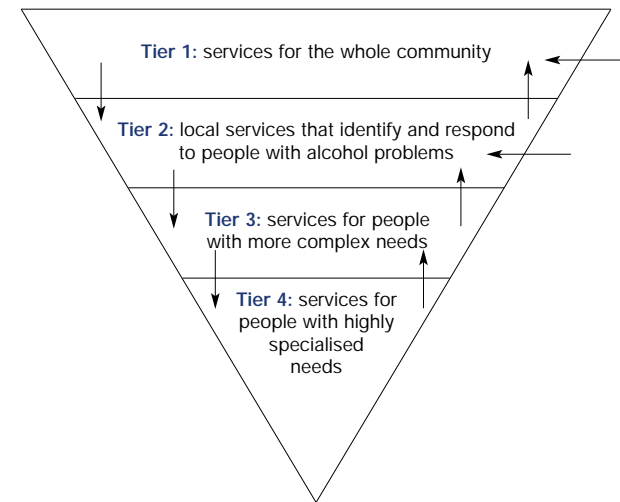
Tier 1: services for the whole community

Tier 2: local services that identify and respond to people with alcohol problems

Tier 3: services for people with more complex needs

Tier 4: services for people with highly specialised needs